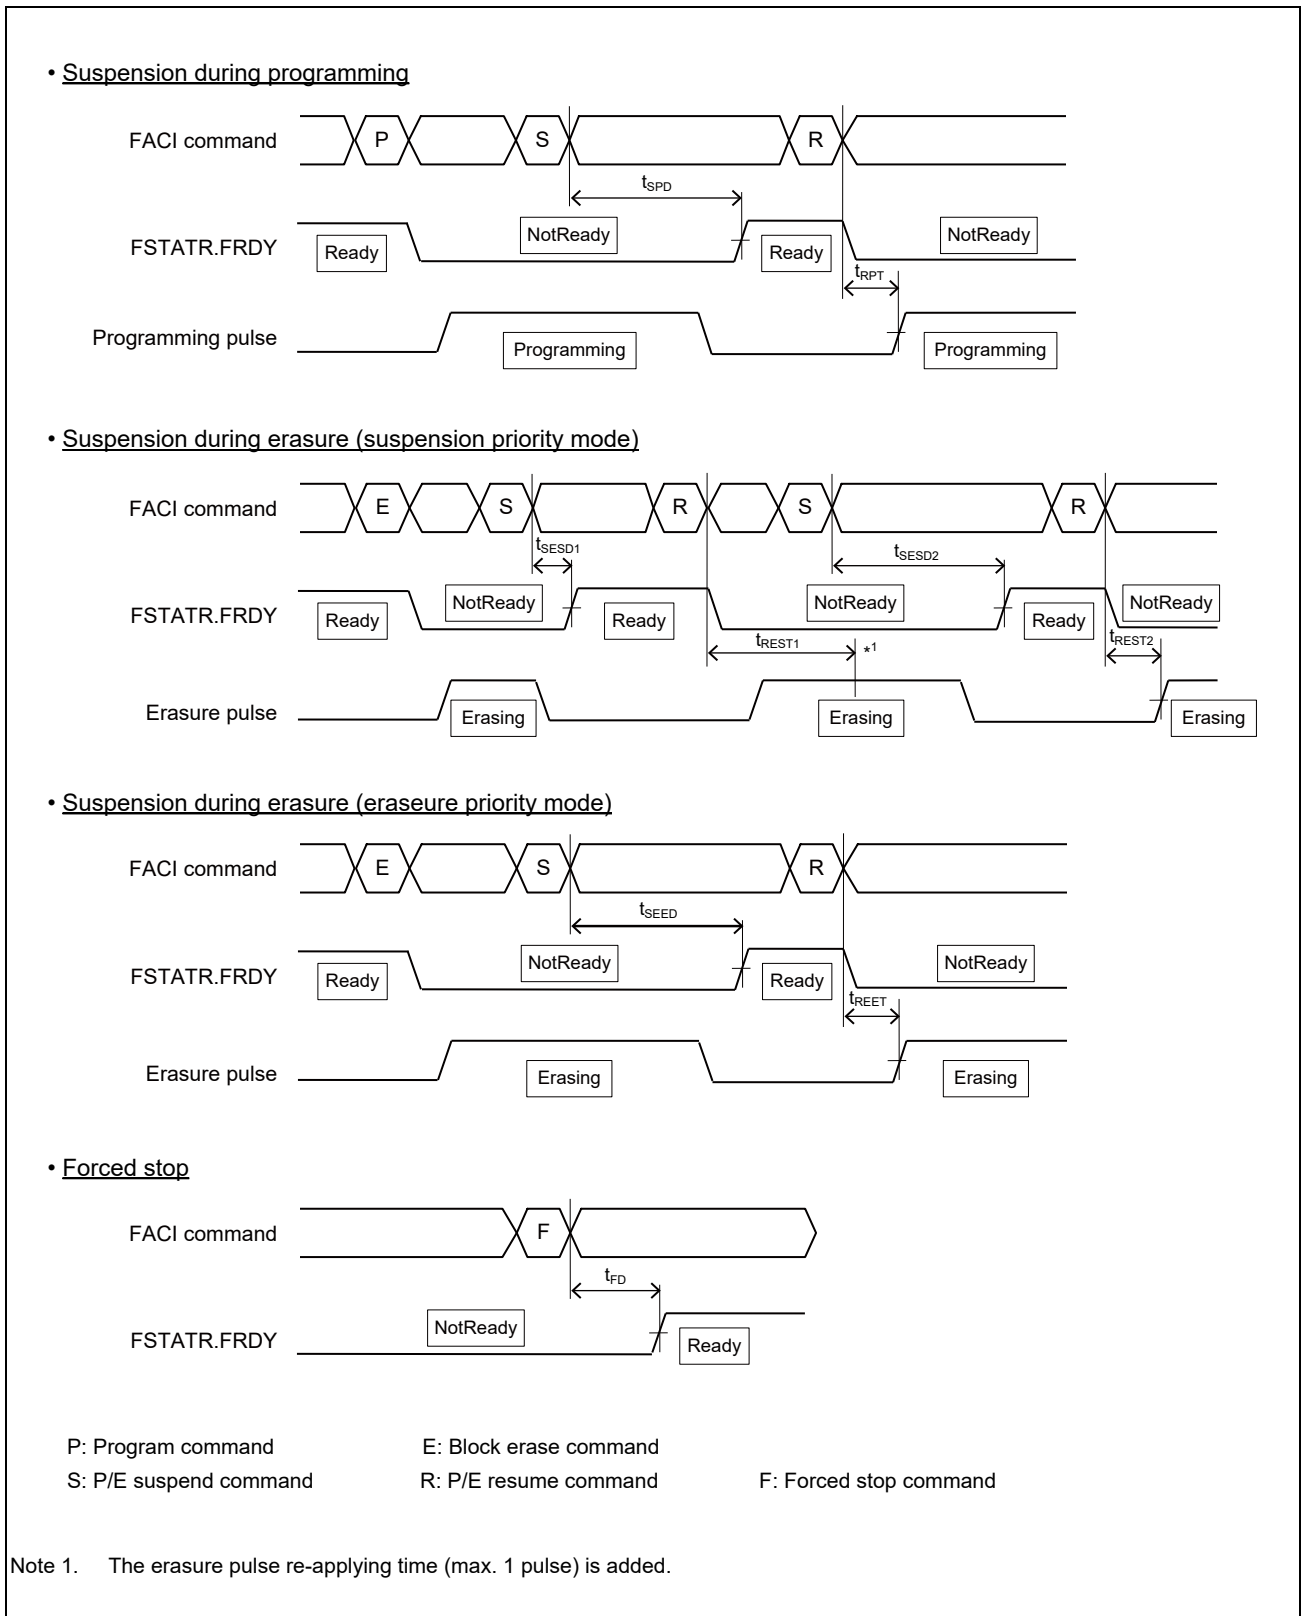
• Suspension during programming

FACI command P S R

$t_{SPD}$

FSTATR.FRDY Ready NotReady Ready NotReady

$t_{RPT}$

Programming pulse Programming Programming

• Suspension during erasure (suspension priority mode)

FACI command E S R S R

$t_{SESD1}$ $t_{SESD2}$

FSTATR.FRDY Ready NotReady Ready NotReady Ready NotReady

$t_{REST1}$ *1 $t_{REST2}$

Erasure pulse Erasing Erasing Erasing

• Suspension during erasure (eraseure priority mode)

FACI command E S R

$t_{SEED}$

FSTATR.FRDY Ready NotReady Ready NotReady

$t_{REET}$

Erasure pulse Erasing Erasing

• Forced stop

FACI command F

$t_{FD}$

FSTATR.FRDY NotReady Ready

P: Program command E: Block erase command

S: P/E suspend command R: P/E resume command F: Forced stop command

Note 1. The erasure pulse re-applying time (max. 1 pulse) is added.